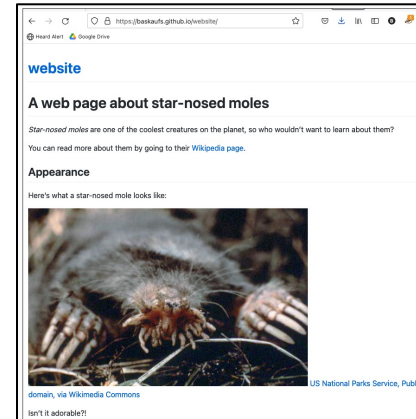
https://baskaufs.github.io/website/

Heard Alert Google Drive

website

A web page about star-nosed moles

Star-nosed moles are one of the coolest creatures on the planet, so who wouldn't want to learn about them?

You can read more about them by going to their Wikipedia page.

Appearance

Here's what a star-nosed mole looks like:

US National Parks Service, Publ

domain, via Wikimedia Commons

Isn't it adorable?!